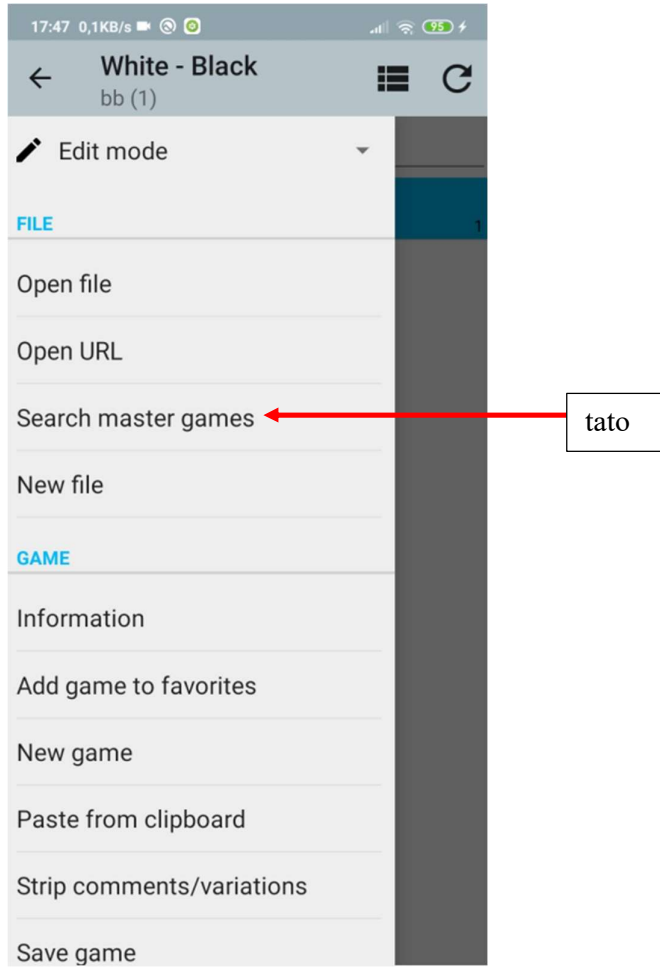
17:47 0,1KB/s 95

White - Black
bb (1)

Edit mode

FILE

1

Open file

Open URL

Search master games

tato

New file

GAME

Information

Add game to favorites

New game

Paste from clipboard

Strip comments/variations

Save game